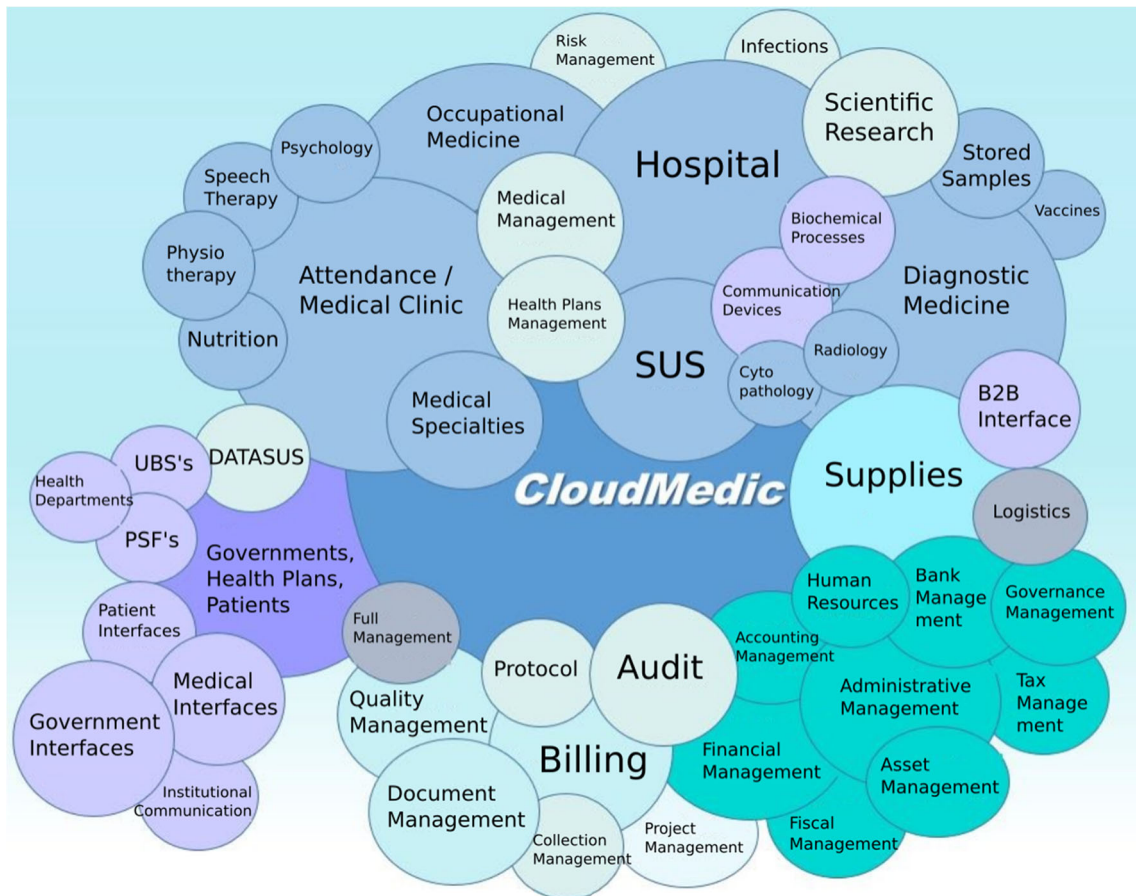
Risk Management

Infections

Scientific Research

Occupational Medicine

Hospital

Stored Samples

Vaccines

Psychology

Speech Therapy

Medical Management

Biochemical Processes

Physio therapy

Attendance / Medical Clinic

Diagnostic Medicine

Health Plans Management

Communication Devices

Nutrition

SUS

Radiology

Cyto pathology

Medical Specialties

B2B Interface

UBS's

DATASUS

Health Departments

CloudMedic

Supplies

PSF's

Governments, Health Plans, Patients

Logistics

Human Resources

Bank Manage ment

Governance Management

Patient Interfaces

Full Management

Accounting Management

Protocol

Audit

Medical Interfaces

Quality Management

Administrative Management

Tax Manage ment

Government Interfaces

Billing

Financial Management

Asset Management

Institutional Communication

Document Management

Collection Management

Project Management

Fiscal Management